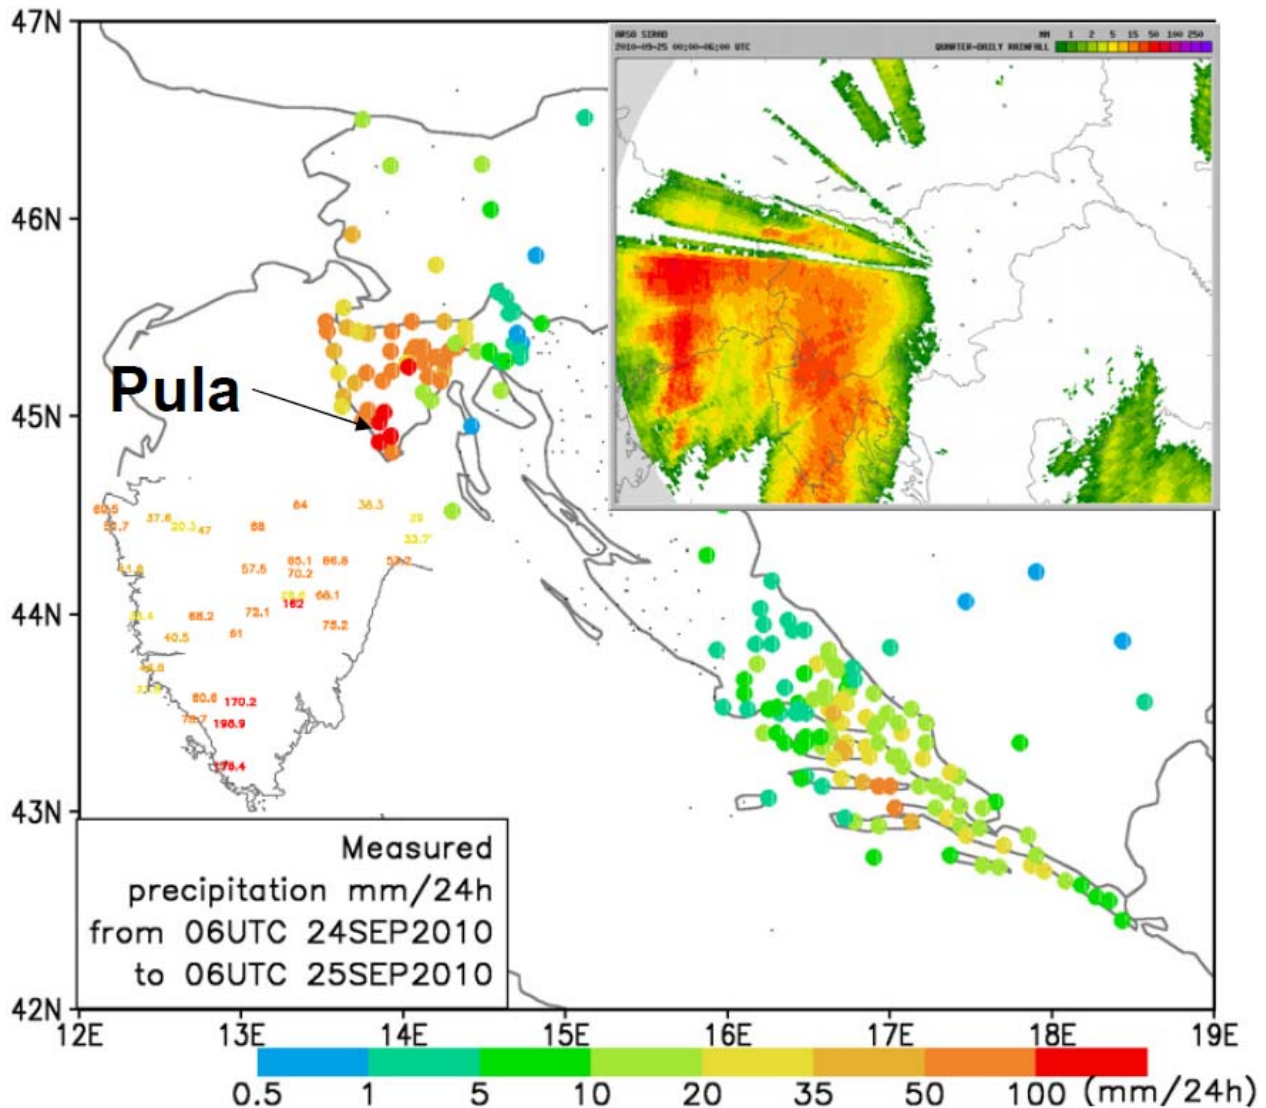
47N
46N
45N
44N
43N
42N
12E 13E 14E 15E 16E 17E 18E 19E

ARSO SIRAD
2010-09-25 00:00-06:00 UTC
QUARTER-DAILY RAINFALL
MM 1 2 5 15 50 100 250

Pula

60.5
52.7
37.6
20.3
47
68
64
38.3
29
33.7
41.5
57.5
85.1
70.2
86.8
52.2
29.6
162
66.1
39.4
68.2
72.1
61
75.2
40.5
44.6
33.6
80.6
170.2
78.7
198.9
178.4

Measured precipitation mm/24h from 06UTC 24SEP2010 to 06UTC 25SEP2010

0.5 1 5 10 20 35 50 100 (mm/24h)